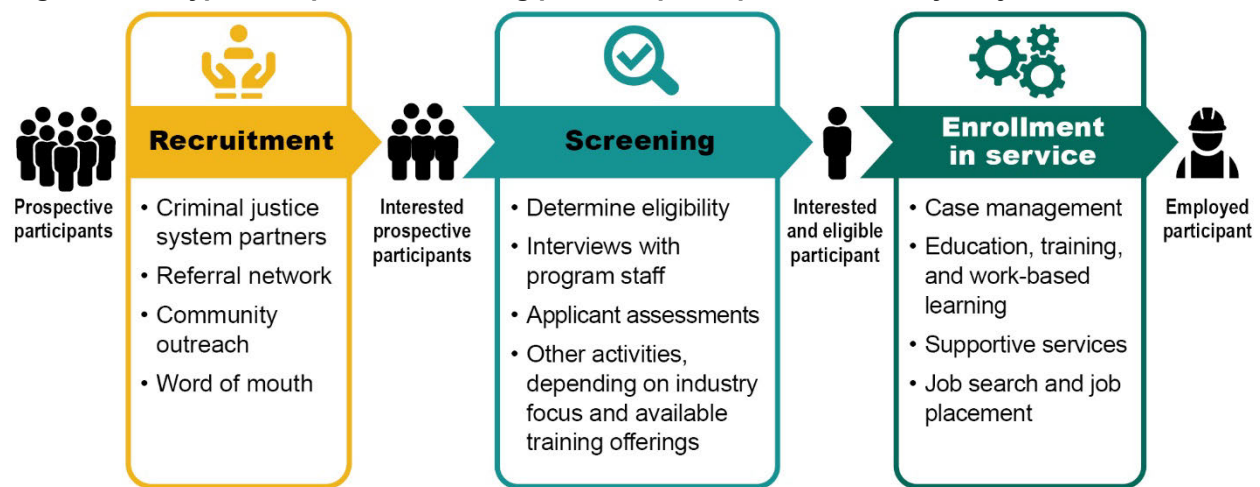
Prospective participants

Recruitment

• Criminal justice system partners
• Referral network
• Community outreach
• Word of mouth

Interested prospective participants

Screening

• Determine eligibility
• Interviews with program staff
• Applicant assessments
• Other activities, depending on industry focus and available training offerings

Interested and eligible participant

Enrollment in service

• Case management
• Education, training, and work-based learning
• Supportive services
• Job search and job placement

Employed participant